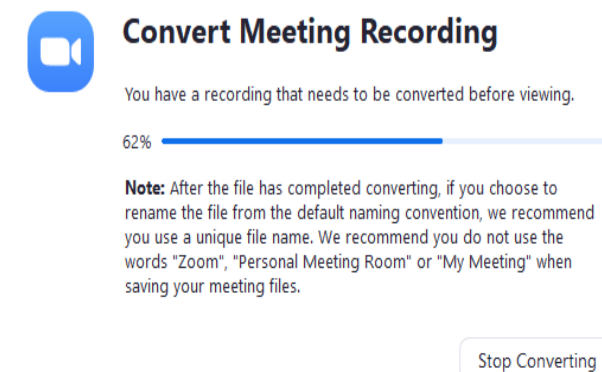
Convert Meeting Recording

You have a recording that needs to be converted before viewing.

62%

Note: After the file has completed converting, if you choose to rename the file from the default naming convention, we recommend you use a unique file name. We recommend you do not use the words "Zoom", "Personal Meeting Room" or "My Meeting" when saving your meeting files.

Stop Converting